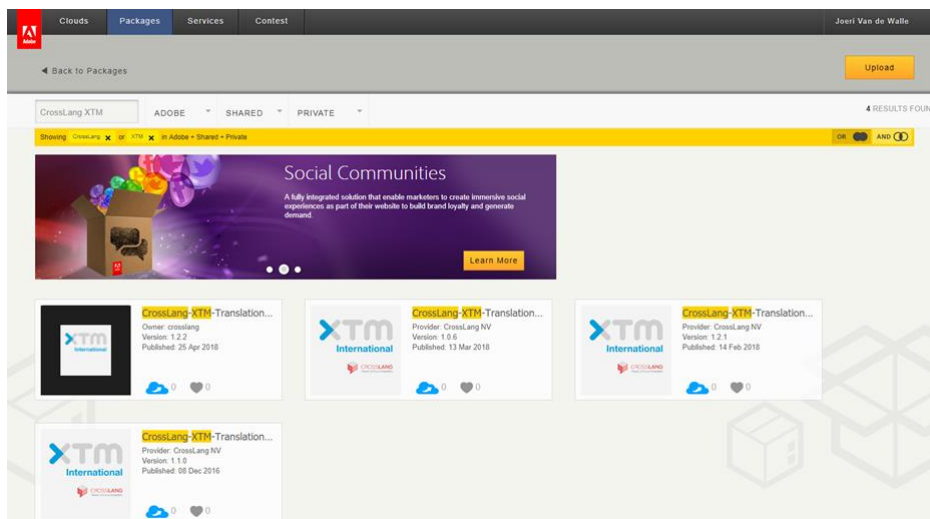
Adobe

Clouds Packages Services Contest

Joeri Van de Walle

◀ Back to Packages

Upload

CrossLang XTM

ADOBE SHARED PRIVATE

4 RESULTS FOUN

Showing: CrossLang ✖ or XTM ✖ in Adobe + Shared + Private

OR AND

Social Communities

A fully integrated solution that enable marketers to create immersive social experiences as part of their website to build brand loyalty and generate demand.

Learn More

XTM International

CrossLang-XTM-Translation...
Owner: crosslang
Version: 1.2.2
Published: 25 Apr 2018

0 0

XTM International
CROSSLANG

CrossLang-XTM-Translation...
Provider: CrossLang NV
Version: 1.0.6
Published: 13 Mar 2018

0 0

XTM International
CROSSLANG

CrossLang-XTM-Translation...
Provider: CrossLang NV
Version: 1.2.1
Published: 14 Feb 2018

0 0

XTM International
CROSSLANG

CrossLang-XTM-Translation...
Provider: CrossLang NV
Version: 1.1.0
Published: 08 Dec 2016

0 0